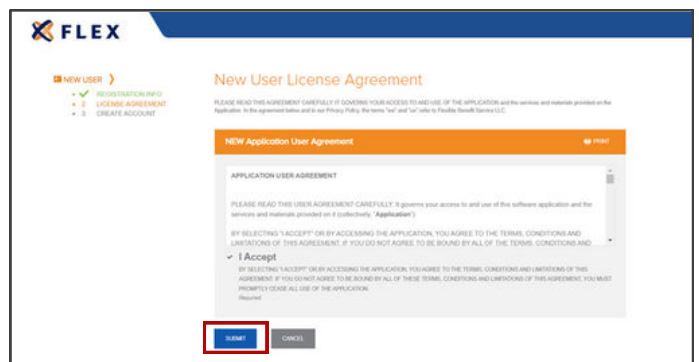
FLEX

NEW USER ❯
1 REGISTRATION INFO
2 LICENSE AGREEMENT
3 CREATE ACCOUNT

New User License Agreement

PLEASE READ THIS AGREEMENT CAREFULLY. IT GOVERNS YOUR ACCESS TO AND USE OF THE APPLICATION and the services and materials provided on the Application. In the agreement below and in our Privacy Policy, the terms "we" and "us" refer to Flexible Benefit Service LLC.

NEW Application User Agreement

PRINT

APPLICATION USER AGREEMENT

PLEASE READ THIS USER AGREEMENT CAREFULLY. It governs your access to and use of this software application and the services and materials provided on it (collectively, "Application").

BY SELECTING "I ACCEPT" OR BY ACCESSING THE APPLICATION, YOU AGREE TO THE TERMS, CONDITIONS AND LIMITATIONS OF THIS AGREEMENT. IF YOU DO NOT AGREE TO BE BOUND BY ALL OF THE TERMS, CONDITIONS AND

I Accept

BY SELECTING "I ACCEPT" OR BY ACCESSING THE APPLICATION, YOU AGREE TO THE TERMS, CONDITIONS AND LIMITATIONS OF THIS AGREEMENT. IF YOU DO NOT AGREE TO BE BOUND BY ALL OF THESE TERMS, CONDITIONS AND LIMITATIONS OF THIS AGREEMENT, YOU MUST PROMPTLY CEASE ALL USE OF THE APPLICATION.

Required

SUBMIT

CANCEL